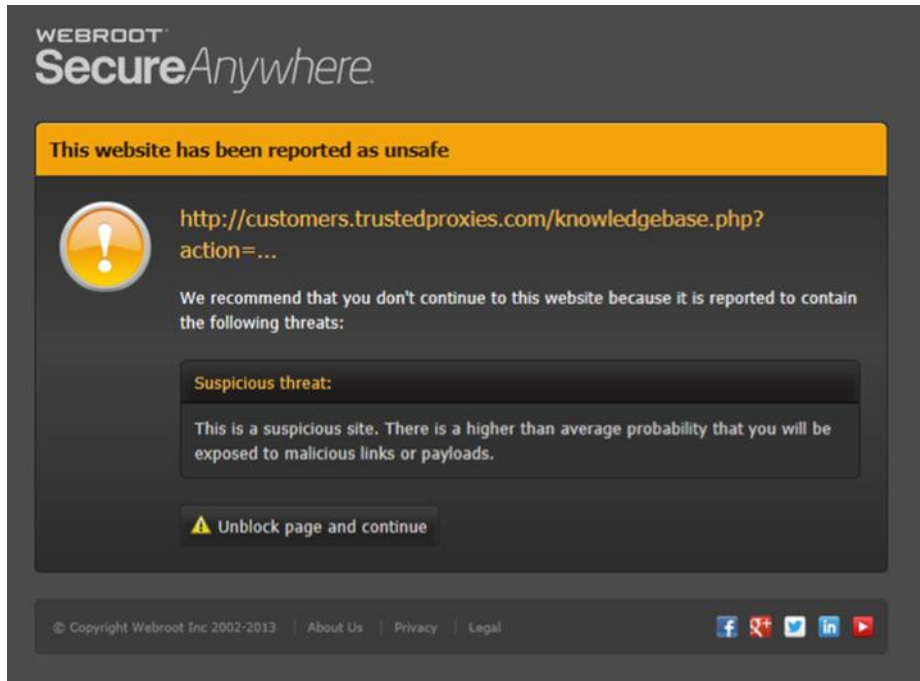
WEBROOT
SecureAnywhere.

This website has been reported as unsafe

http://customers.trustedproxies.com/knowledgebase.php?action=...

We recommend that you don't continue to this website because it is reported to contain the following threats:

Suspicious threat:

This is a suspicious site. There is a higher than average probability that you will be exposed to malicious links or payloads.

Unblock page and continue

© Copyright Webroot Inc 2002-2013 | About Us | Privacy | Legal